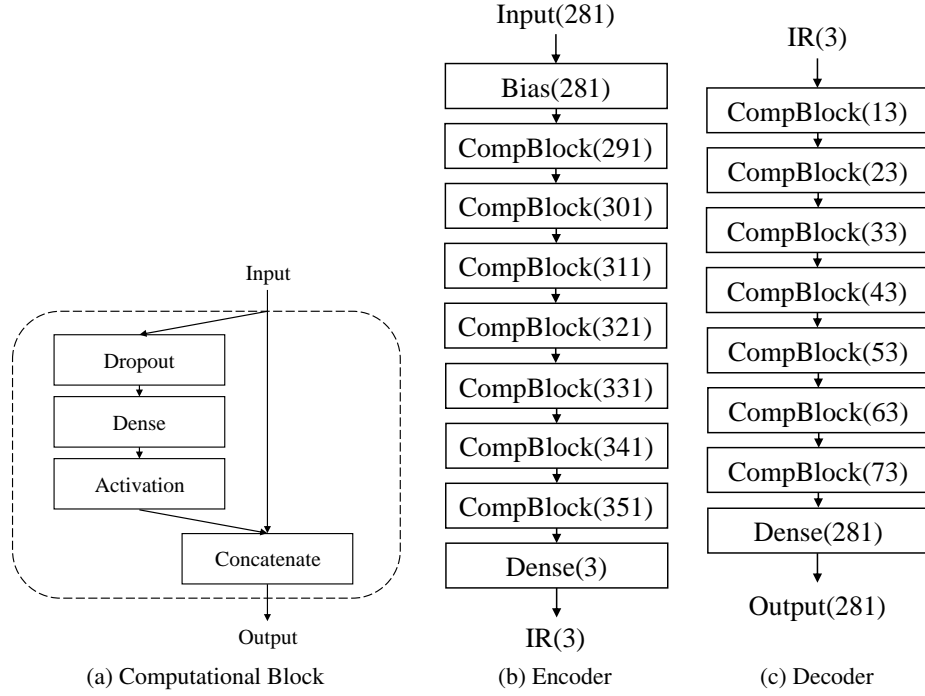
Input

Dropout

Dense

Activation

Concatenate

Output

(a) Computational Block

Input(281)

Bias(281)

CompBlock(291)

CompBlock(301)

CompBlock(311)

CompBlock(321)

CompBlock(331)

CompBlock(341)

CompBlock(351)

Dense(3)

IR(3)

(b) Encoder

IR(3)

CompBlock(13)

CompBlock(23)

CompBlock(33)

CompBlock(43)

CompBlock(53)

CompBlock(63)

CompBlock(73)

Dense(281)

Output(281)

(c) Decoder